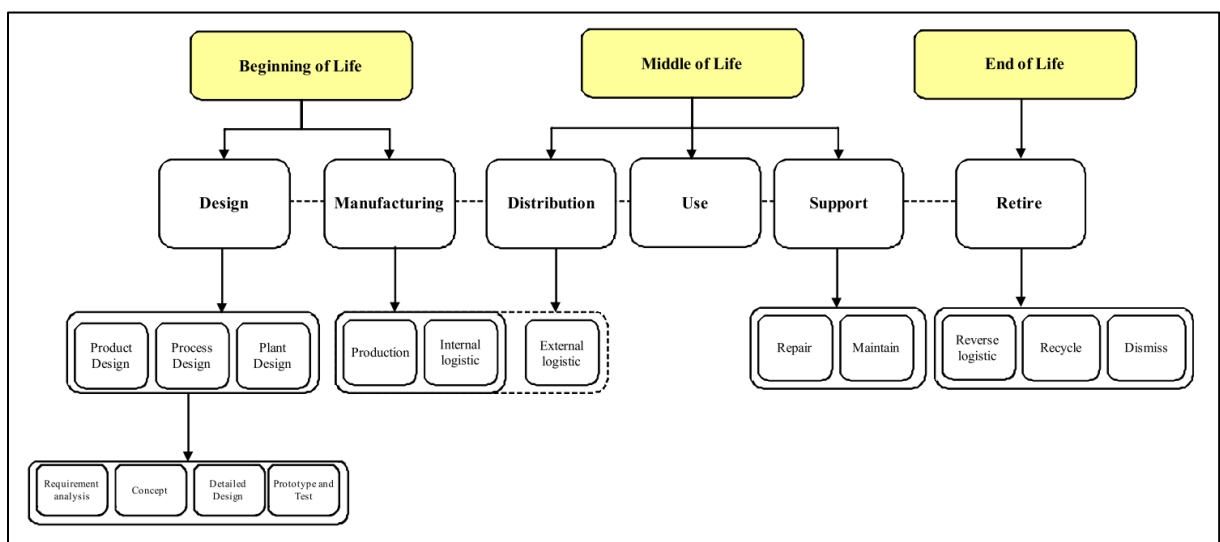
Beginning of Life

Middle of Life

End of Life

Design

Manufacturing

Distribution

Use

Support

Retire

Product Design

Process Design

Plant Design

Production

Internal logistic

External logistic

Repair

Maintain

Reverse logistic

Recycle

Dismiss

Requirement analysis

Concept

Detailed Design

Prototype and Test